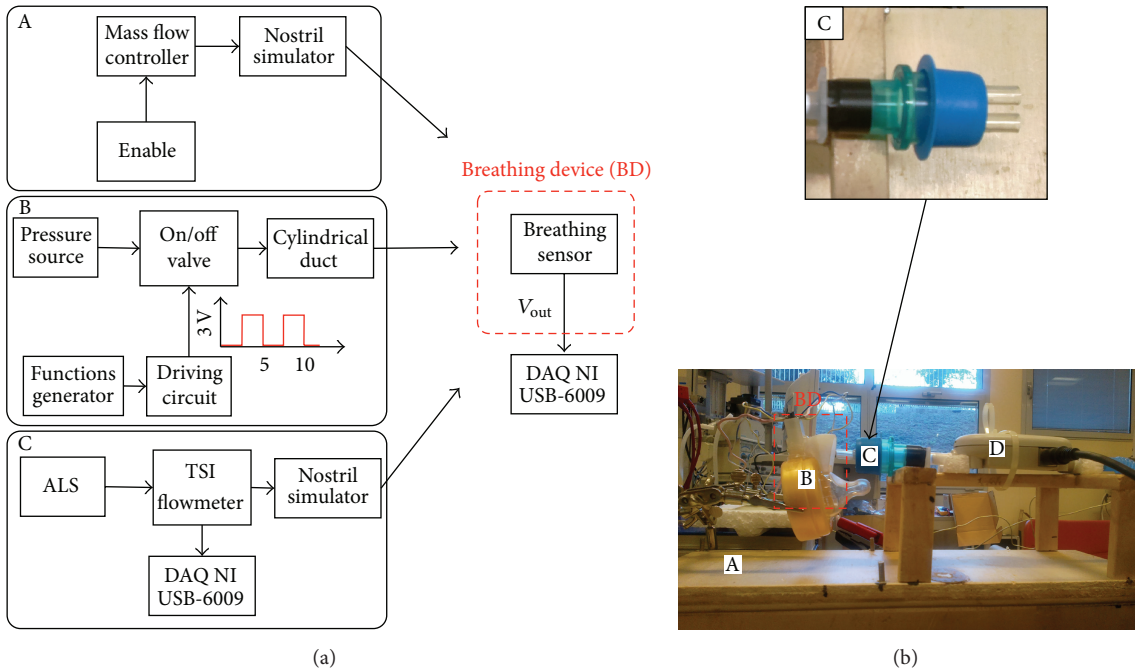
A

Mass flow controller

Nostril simulator

Enable

B

Pressure source

On/off valve

Cylindrical duct

3 V

5

10

Functions generator

Driving circuit

C

ALS

TSI flowmeter

Nostril simulator

DAQ NI USB-6009

Breathing device (BD)

Breathing sensor

$V_{\text{out}}$

DAQ NI USB-6009

C

BD

B

C

D

A

(a)

(b)